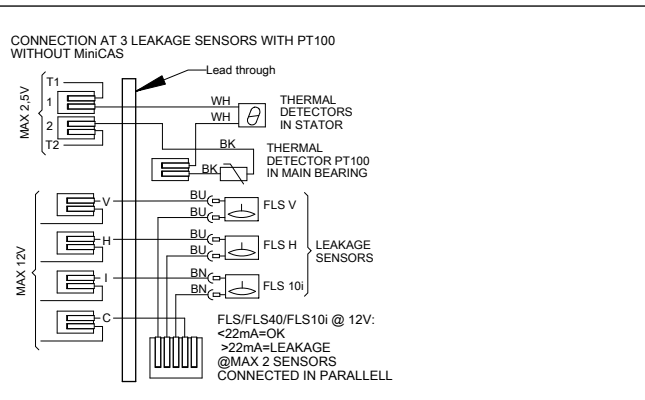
CONNECTION AT 3 LEAKAGE SENSORS WITH PT100
WITHOUT MiniCAS

Lead through

MAX 2.5V
T1
1
2
T2

WH
WH
$\theta$
THERMAL DETECTORS IN STATOR

BK
BK
THERMAL DETECTOR PT100 IN MAIN BEARING

MAX 12V
V
H
I
C

BU
BU
FLS V
BU
BU
FLS H
BN
BN
FLS 10i

LEAKAGE SENSORS

FLS/FLS40/FLS10i @ 12V:
<22mA=OK
>22mA=LEAKAGE
@MAX 2 SENSORS CONNECTED IN PARALLELL